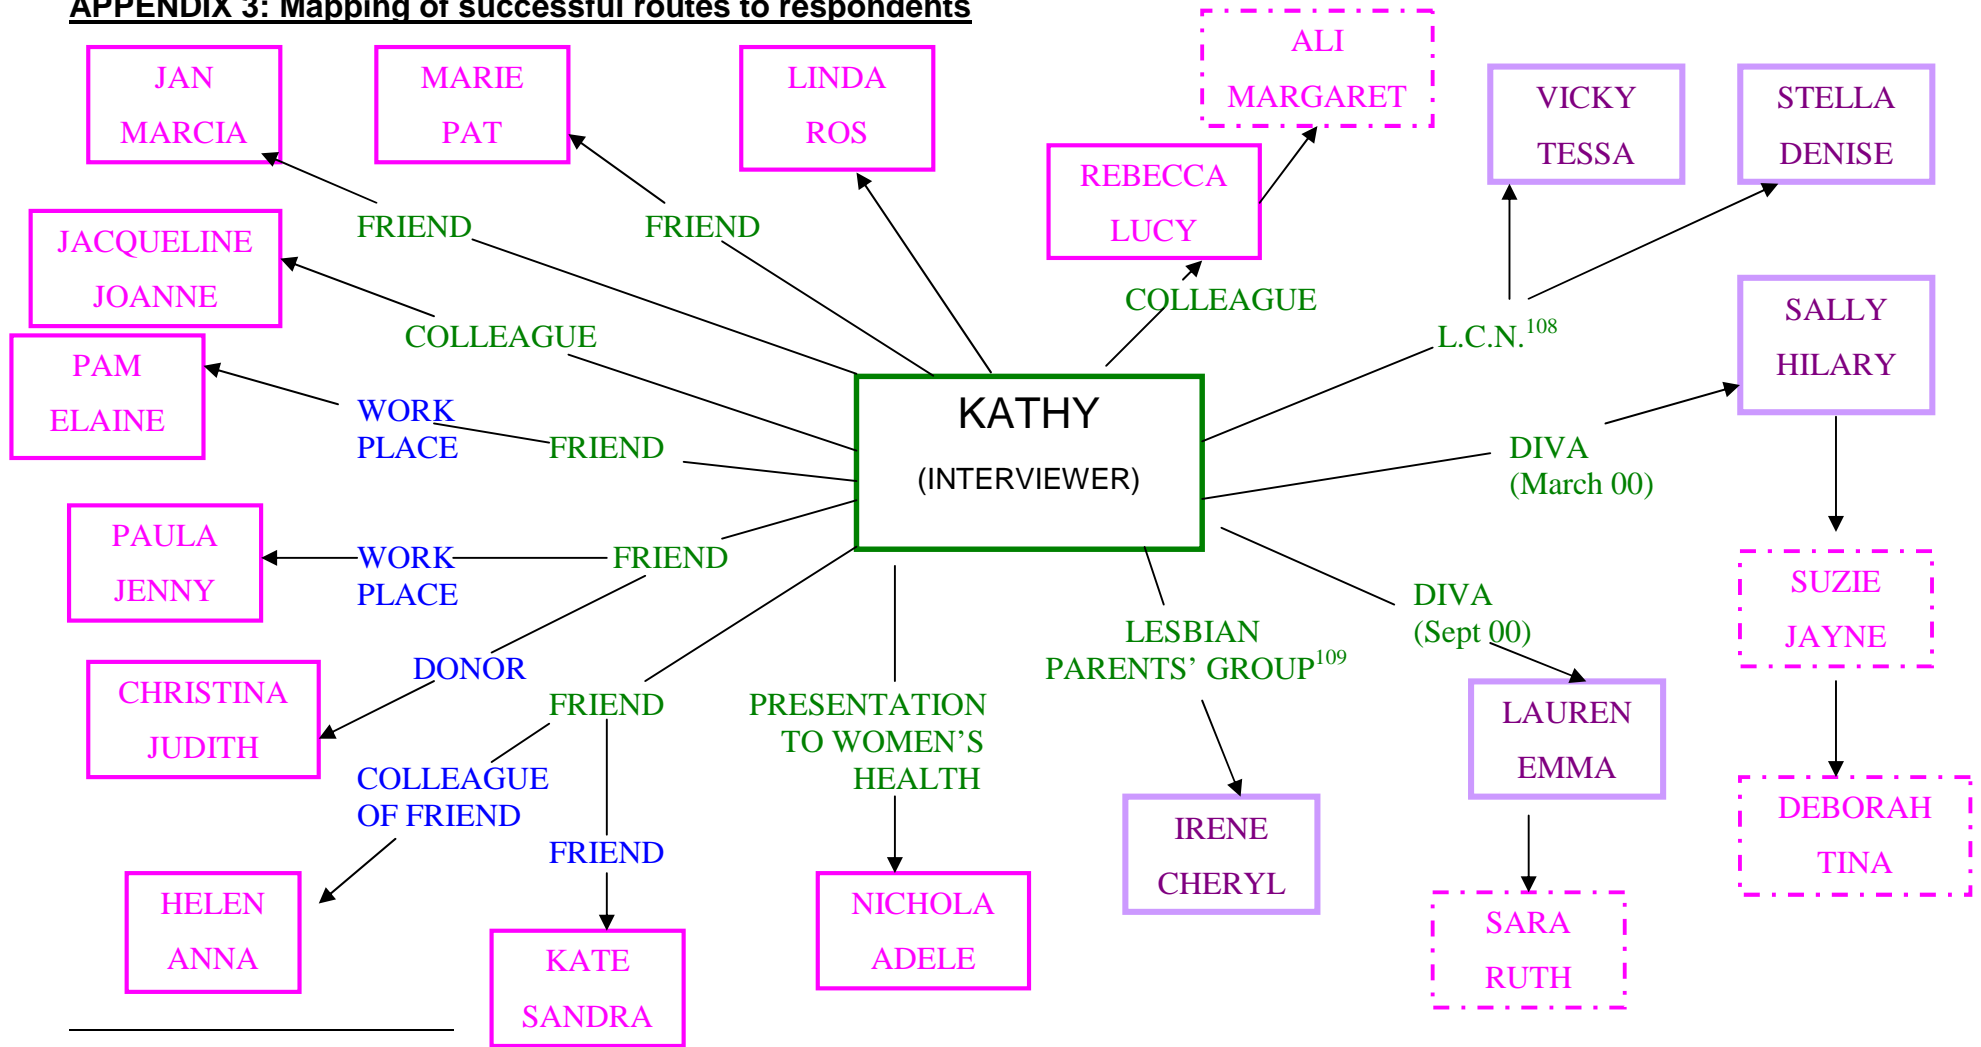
APPENDIX 3: Mapping of successful routes to respondents

JAN
MARCIA

MARIE
PAT

LINDA
ROS

ALI
MARGARET

VICKY
TESSA

STELLA
DENISE

REBECCA
LUCY

FRIEND

FRIEND

JACQUELINE
JOANNE

COLLEAGUE

L.C.N.$^{108}$

SALLY
HILARY

COLLEAGUE

PAM
ELAINE

WORK
PLACE

FRIEND

KATHY
(INTERVIEWER)

DIVA
(March 00)

PAULA
JENNY

WORK
PLACE

FRIEND

SUZIE
JAYNE

DIVA
(Sept 00)

LESBIAN
PARENTS' GROUP$^{109}$

DONOR

CHRISTINA
JUDITH

FRIEND

PRESENTATION
TO WOMEN'S
HEALTH

LAUREN
EMMA

COLLEAGUE
OF FRIEND

DEBORAH
TINA

IRENE
CHERYL

FRIEND

HELEN
ANNA

NICHOLA
ADELE

SARA
RUTH

KATE
SANDRA